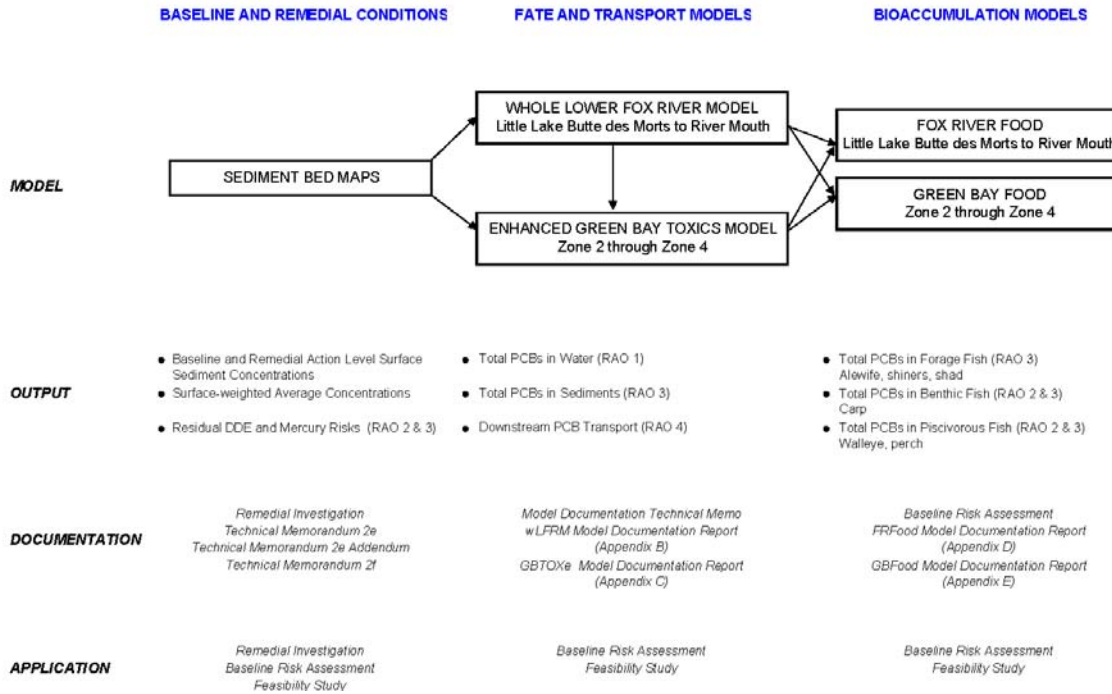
BASELINE AND REMEDIAL CONDITIONS

FATE AND TRANSPORT MODELS

BIOACCUMULATION MODELS

MODEL

SEDIMENT BED MAPS

WHOLE LOWER FOX RIVER MODEL
Little Lake Butte des Morts to River Mouth

ENHANCED GREEN BAY TOXICS MODEL
Zone 2 through Zone 4

FOX RIVER FOOD
Little Lake Butte des Morts to River Mouth

GREEN BAY FOOD
Zone 2 through Zone 4

OUTPUT

• Baseline and Remedial Action Level Surface Sediment Concentrations
• Surface-weighted Average Concentrations
• Residual DDE and Mercury Risks (RAO 2 & 3)

• Total PCBs in Water (RAO 1)
• Total PCBs in Sediments (RAO 3)
• Downstream PCB Transport (RAO 4)

• Total PCBs in Forage Fish (RAO 3) Alewife, shiners, shad
• Total PCBs in Benthic Fish (RAO 2 & 3) Carp
• Total PCBs in Piscivorous Fish (RAO 2 & 3) Walleye, perch

DOCUMENTATION

Remedial Investigation
Technical Memorandum 2e
Technical Memorandum 2e Addendum
Technical Memorandum 2f

Model Documentation Technical Memo
wLFRM Model Documentation Report (Appendix B)
GBTOXe Model Documentation Report (Appendix C)

Baseline Risk Assessment
FRFood Model Documentation Report (Appendix D)
GBFood Model Documentation Report (Appendix E)

APPLICATION

Remedial Investigation
Baseline Risk Assessment
Feasibility Study

Baseline Risk Assessment
Feasibility Study

Baseline Risk Assessment
Feasibility Study